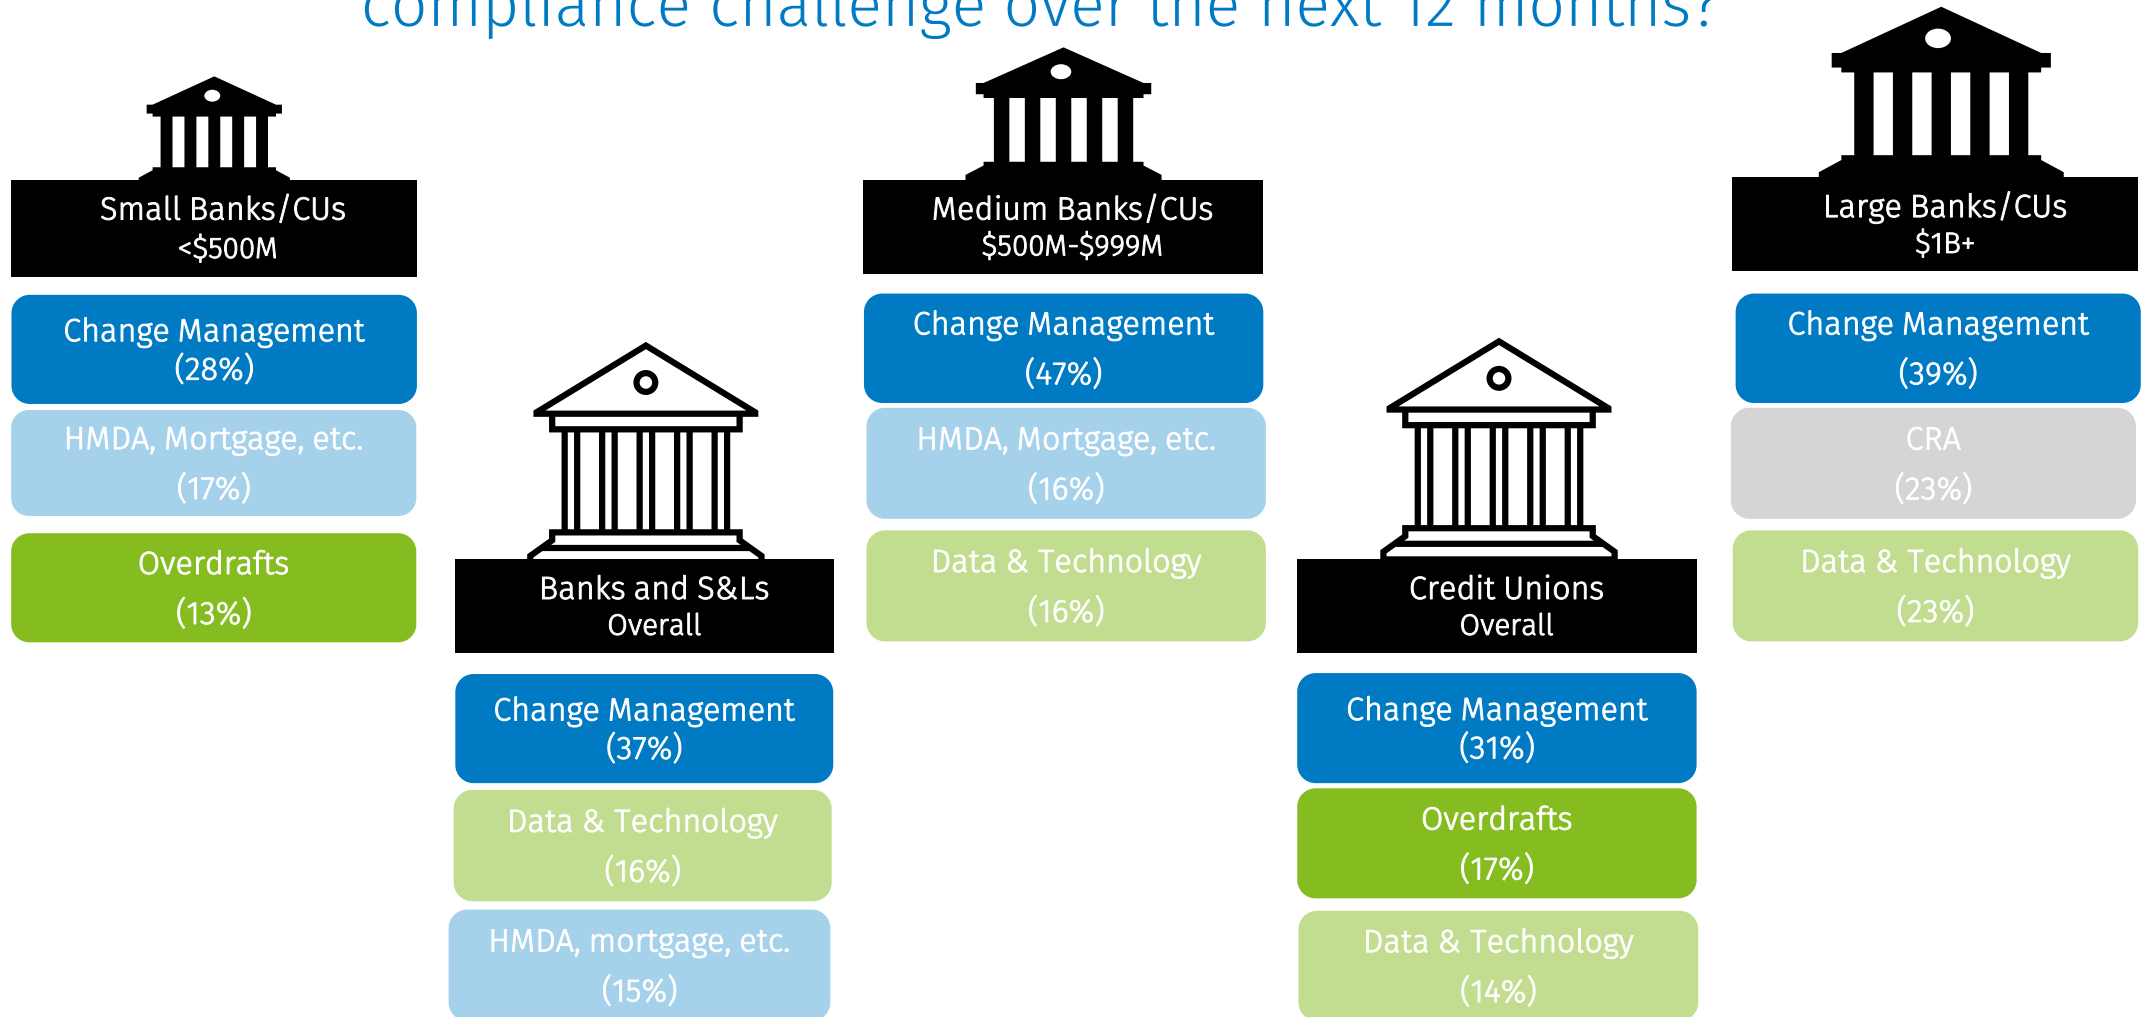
compliance challenge over the next 12 months?

Small Banks/CUs
<$500M

Change Management
(28%)

HMDA, Mortgage, etc.
(17%)

Overdrafts
(13%)

Banks and S&Ls
Overall

Change Management
(37%)

Data & Technology
(16%)

HMDA, mortgage, etc.
(15%)

Medium Banks/CUs
$500M-$999M

Change Management
(47%)

HMDA, Mortgage, etc.
(16%)

Data & Technology
(16%)

Credit Unions
Overall

Change Management
(31%)

Overdrafts
(17%)

Data & Technology
(14%)

Large Banks/CUs
$1B+

Change Management
(39%)

CRA
(23%)

Data & Technology
(23%)